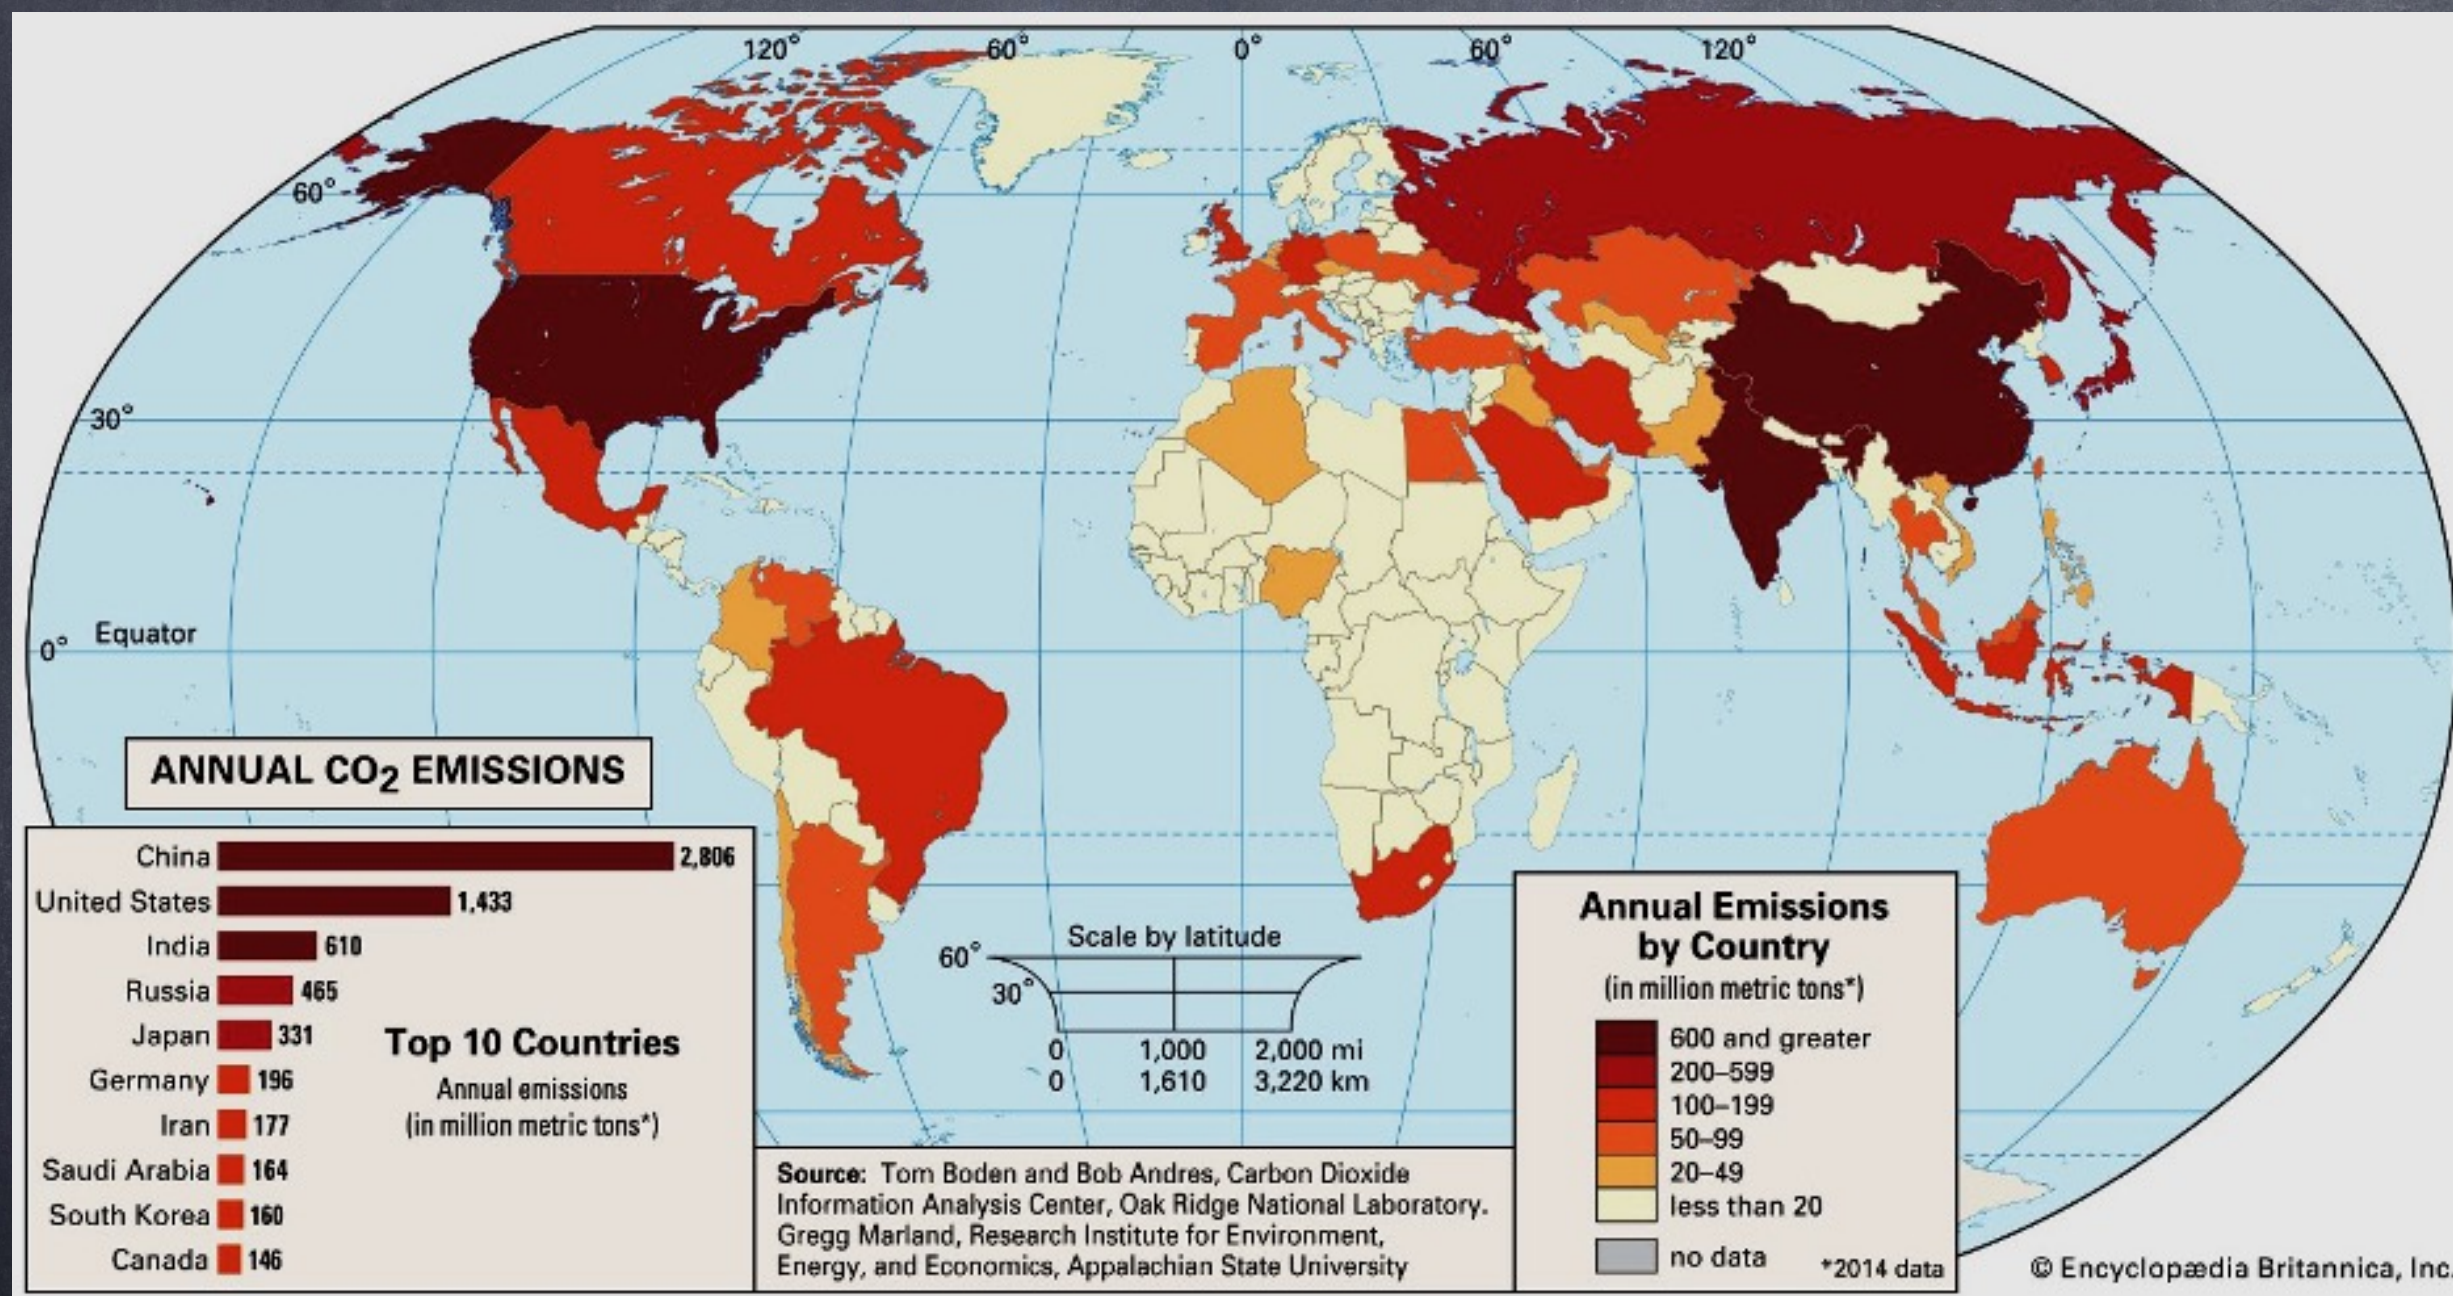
120°
60°
0°
60°
120°
60°
30°
0° Equator

ANNUAL $CO_2$ EMISSIONS

| | |
|---|---|
| China | 2,806 |
| United States | 1,433 |
| India | 610 |
| Russia | 465 |
| Japan | 331 |
| Germany | 196 |
| Iran | 177 |
| Saudi Arabia | 164 |
| South Korea | 160 |
| Canada | 146 |

Top 10 Countries
Annual emissions
(in million metric tons*)

Scale by latitude
60°
30°
0 1,000 2,000 mi
0 1,610 3,220 km

Source: Tom Boden and Bob Andres, Carbon Dioxide Information Analysis Center, Oak Ridge National Laboratory. Gregg Marland, Research Institute for Environment, Energy, and Economics, Appalachian State University

Annual Emissions by Country
(in million metric tons*)
600 and greater
200–599
100–199
50–99
20–49
less than 20
no data
*2014 data

© Encyclopædia Britannica, Inc.